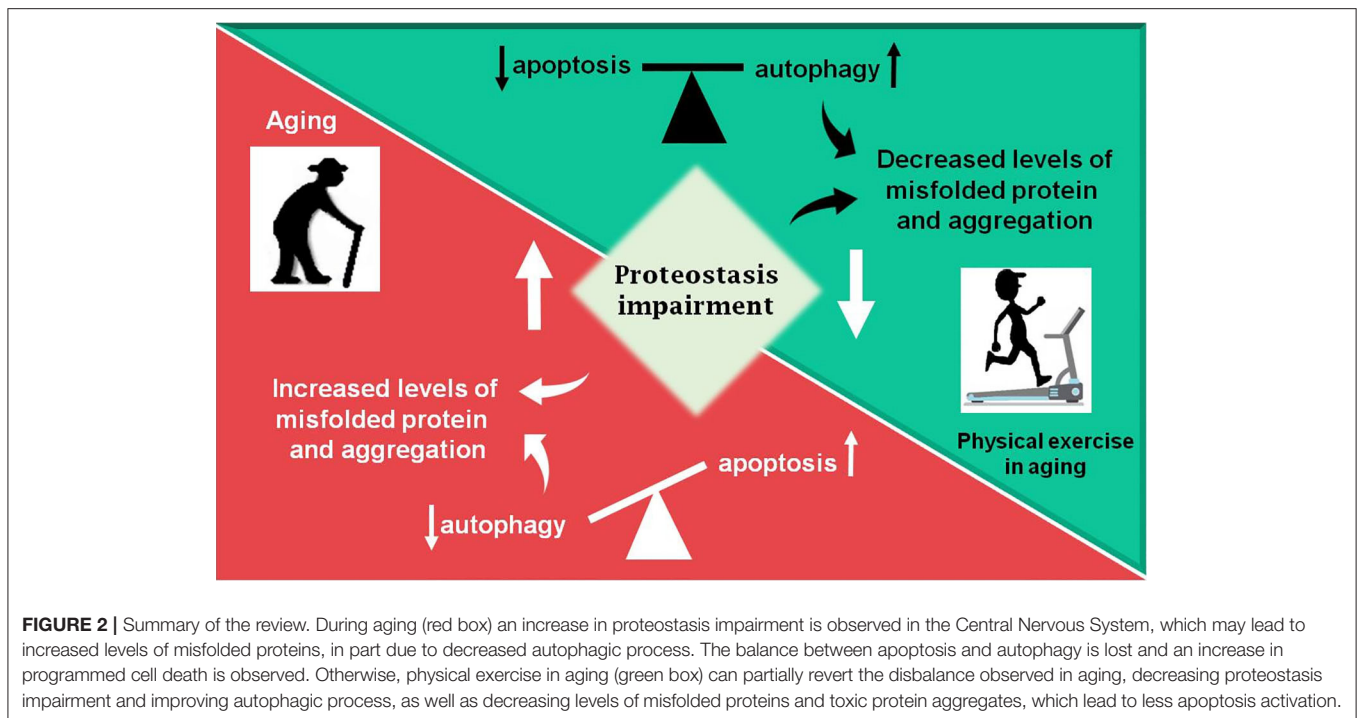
↓apoptosis autophagy↑

Aging

Decreased levels of misfolded protein and aggregation

Proteostasis impairment

Physical exercise in aging

Increased levels of misfolded protein and aggregation

apoptosis↑

↓autophagy

**FIGURE 2 |** Summary of the review. During aging (red box) an increase in proteostasis impairment is observed in the Central Nervous System, which may lead to increased levels of misfolded proteins, in part due to decreased autophagic process. The balance between apoptosis and autophagy is lost and an increase in programmed cell death is observed. Otherwise, physical exercise in aging (green box) can partially revert the disbalance observed in aging, decreasing proteostasis impairment and improving autophagic process, as well as decreasing levels of misfolded proteins and toxic protein aggregates, which lead to less apoptosis activation.